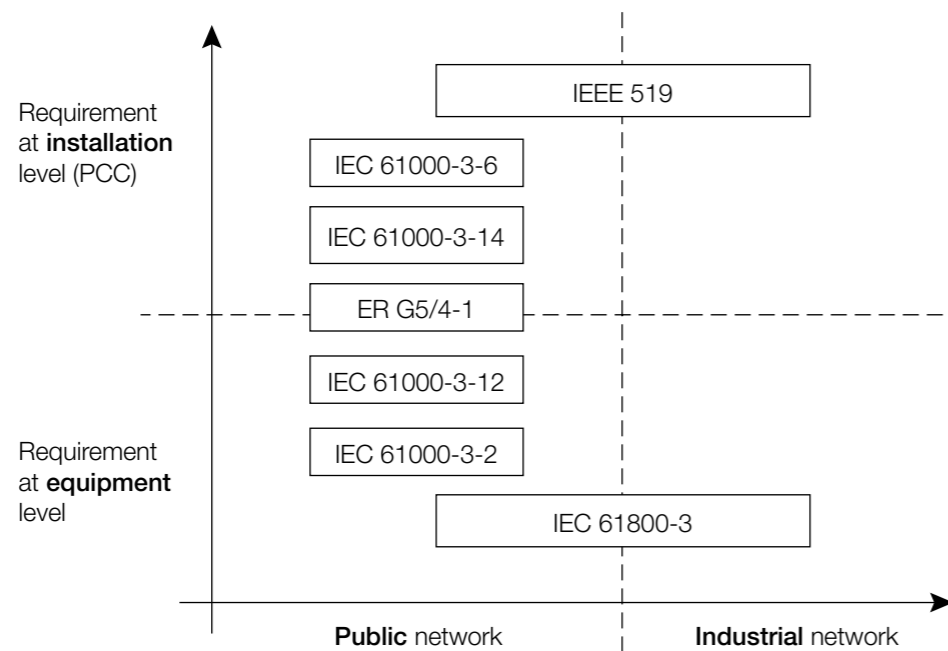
Requirement at installation level (PCC)

IEEE 519

IEC 61000-3-6

IEC 61000-3-14

ER G5/4-1

IEC 61000-3-12

IEC 61000-3-2

Requirement at equipment level

IEC 61800-3

Public network

Industrial network